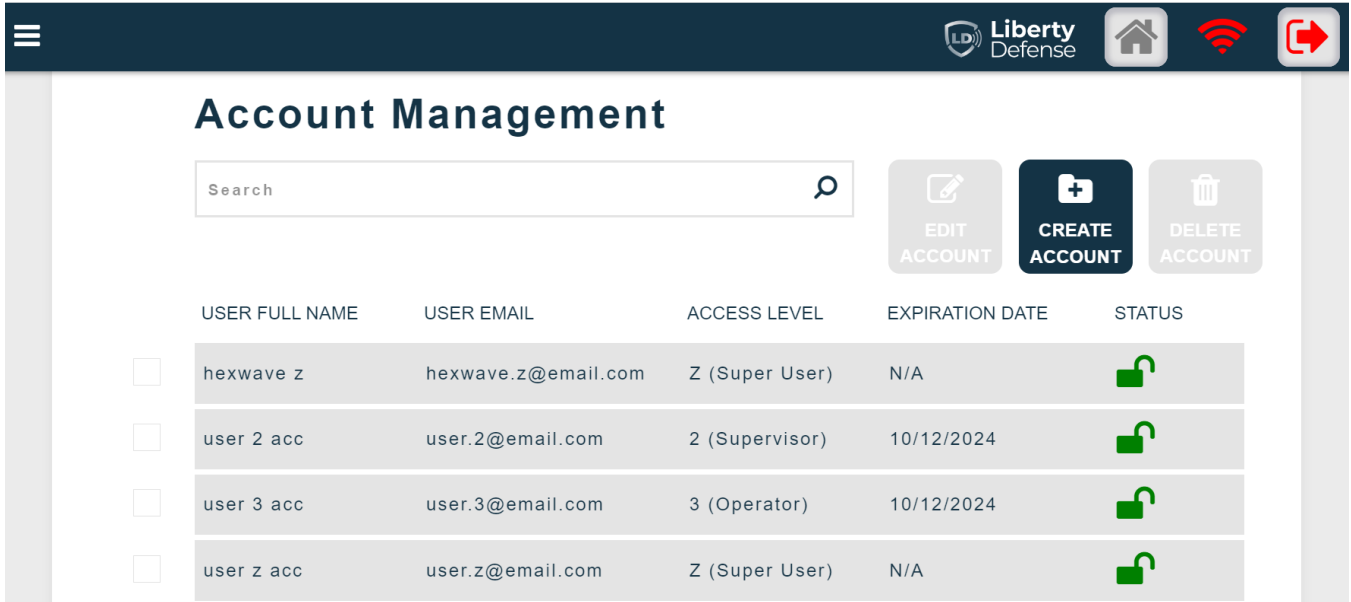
LD Liberty Defense

Account Management

Search

EDIT ACCOUNT

CREATE ACCOUNT

DELETE ACCOUNT

| USER FULL NAME | USER EMAIL | ACCESS LEVEL | EXPIRATION DATE | STATUS |
|---|---|---|---|---|
| hexwave z | hexwave.z@email.com | Z (Super User) | N/A | |
| user 2 acc | user.2@email.com | 2 (Supervisor) | 10/12/2024 | |
| user 3 acc | user.3@email.com | 3 (Operator) | 10/12/2024 | |
| user z acc | user.z@email.com | Z (Super User) | N/A | |